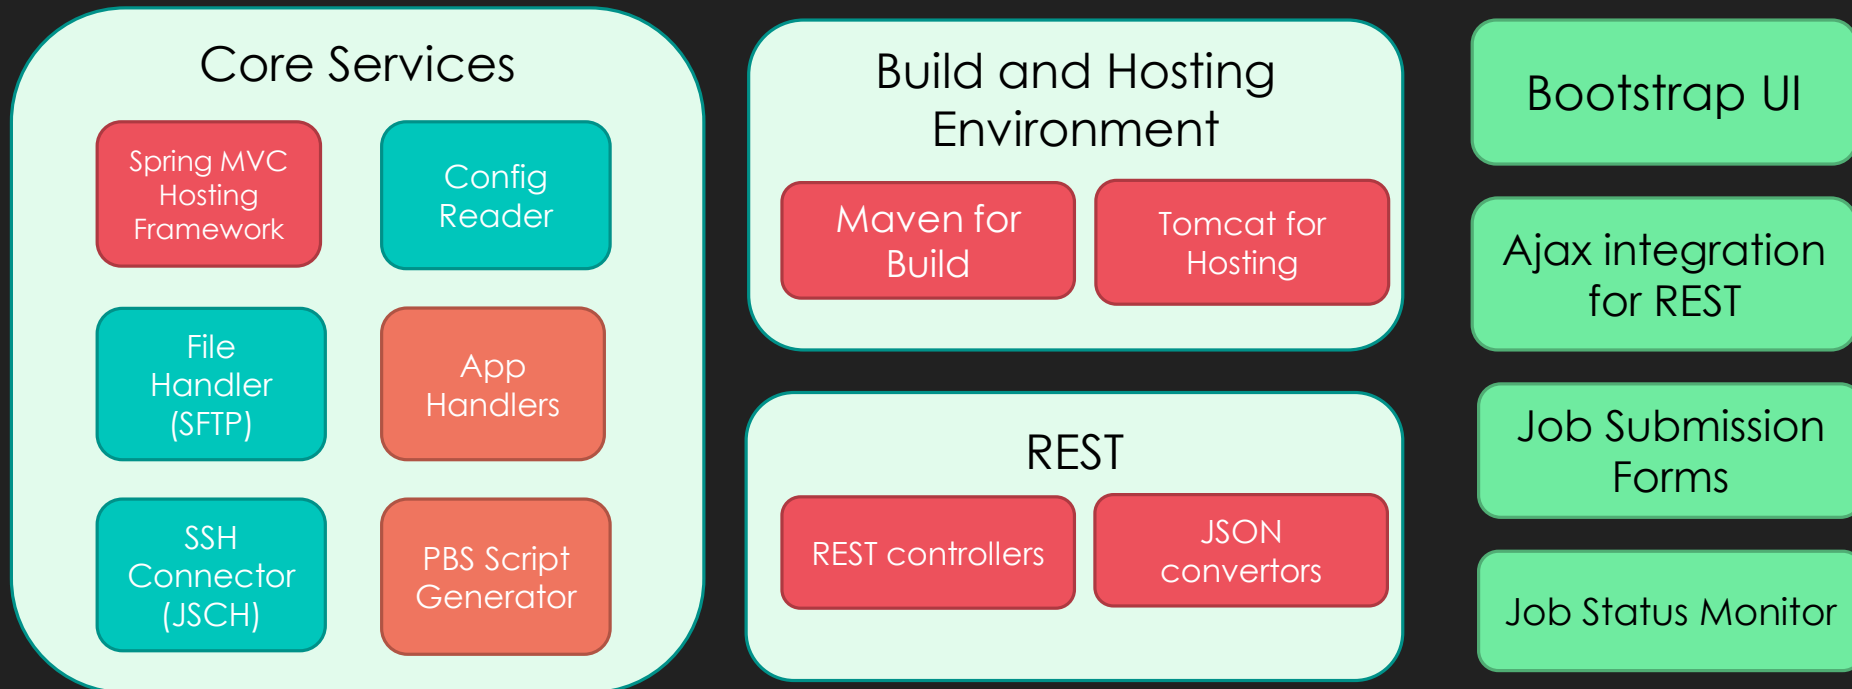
Core Services

Spring MVC Hosting Framework

Config Reader

File Handler (SFTP)

App Handlers

SSH Connector (JSCH)

PBS Script Generator

Build and Hosting Environment

Maven for Build

Tomcat for Hosting

REST

REST controllers

JSON convertors

Bootstrap UI

Ajax integration for REST

Job Submission Forms

Job Status Monitor